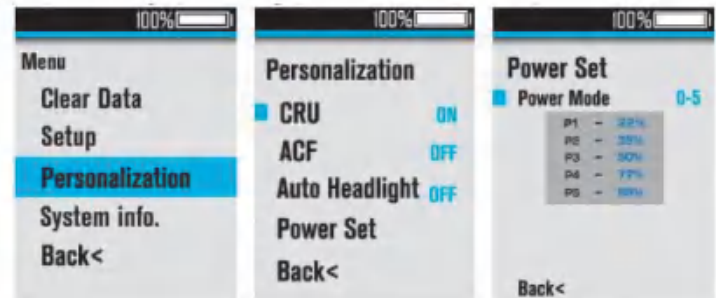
100%

Menu

Clear Data

Setup

Personalization

System info.

Back<

100%

Personalization

CRU ON

ACF OFF

Auto Headlight OFF

Power Set

Back<

100%

Power Set

Power Mode 0-5

| | | |
|---|---|---|
| P1 | - | 22% |
| P2 | - | 35% |
| P3 | - | 50% |
| P4 | - | 77% |
| P5 | - | 99% |

Back<